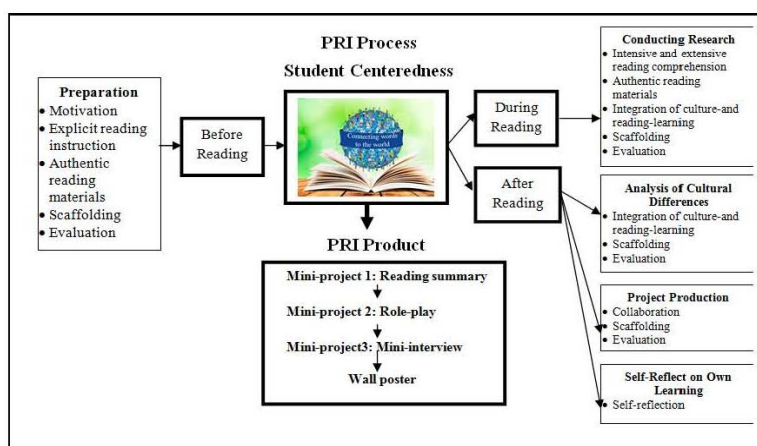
PRI Process
Student Centeredness

Preparation
• Motivation
• Explicit reading instruction
• Authentic reading materials
• Scaffolding
• Evaluation

Before Reading

Connecting words to the world

During Reading

After Reading

Conducting Research
• Intensive and extensive reading comprehension
• Authentic reading materials
• Integration of culture-and reading-learning
• Scaffolding
• Evaluation

Analysis of Cultural Differences
• Integration of culture-and reading-learning
• Scaffolding
• Evaluation

Project Production
• Collaboration
• Scaffolding
• Evaluation

Self-Reflect on Own Learning
• Self-reflection

PRI Product

Mini-project 1: Reading summary
Mini-project 2: Role-play
Mini-project3: Mini-interview
Wall poster